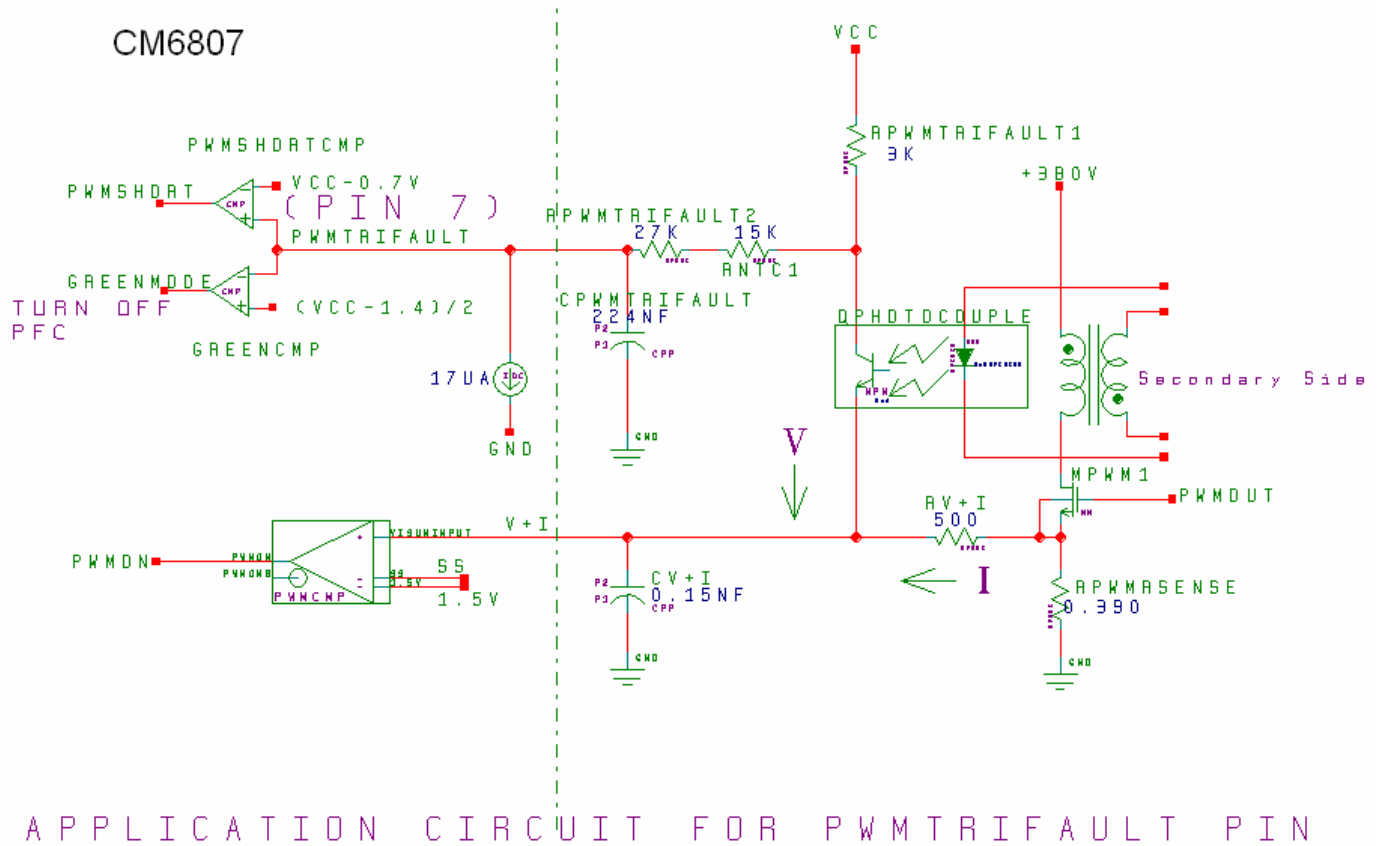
CM6807

PWMSHDATCMP

PWMSHDAT

CMP

VCC-0.7V

(PIN 7)

PWMTRIFAULT

GREENMODE

CMP

TURN OFF PFC

(VCC-1.4)/2

GREENCMP

17UA

GND

RPWMTRIFAULT2

27K

15K

RNTC1

CPWMTRIFAULT

224NF

CPP

GND

VCC

RPWMTRIFAULT1

3K

+380V

QPHOTOCOUPLE

Secondary Side

V

MPWM1

PWMOUT

PWMON

PWMCMP

V+I

SS

1.5V

CV+I

0.15NF

CPP

GND

RV+I

500

I

RPWMSENSE

0.390

GND

APPLICATION CIRCUIT FOR PWMTRIFAULT PIN